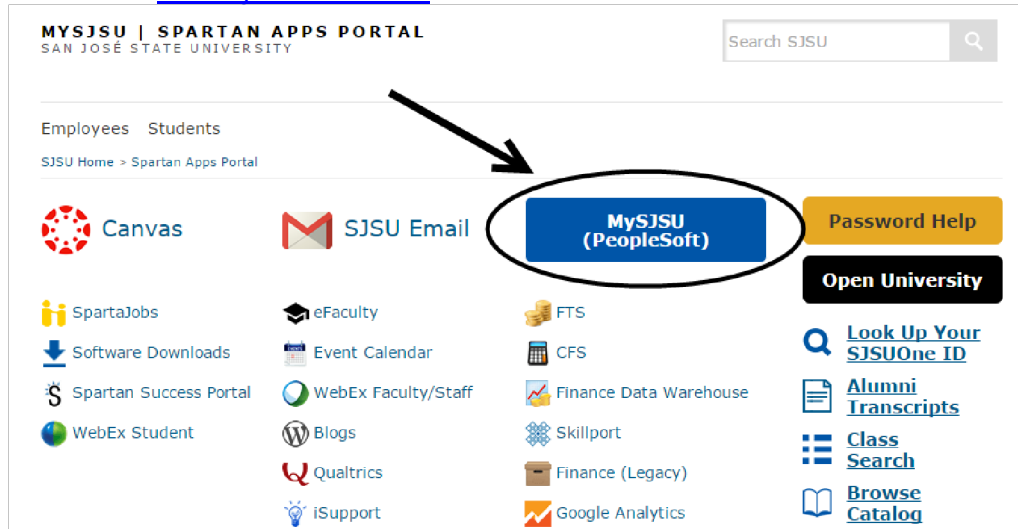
MYSJSU | SPARTAN APPS PORTAL
SAN JOSÉ STATE UNIVERSITY

Search SJSU

Employees Students

SJSU Home > Spartan Apps Portal

Canvas

SJSU Email

MySJSU (PeopleSoft)

Password Help

Open University

SpartaJobs

Software Downloads

Spartan Success Portal

WebEx Student

eFaculty

Event Calendar

WebEx Faculty/Staff

Blogs

Qualtrics

iSupport

FTS

CFS

Finance Data Warehouse

Skillport

Finance (Legacy)

Google Analytics

Look Up Your SJSUOne ID

Alumni Transcripts

Class Search

Browse Catalog